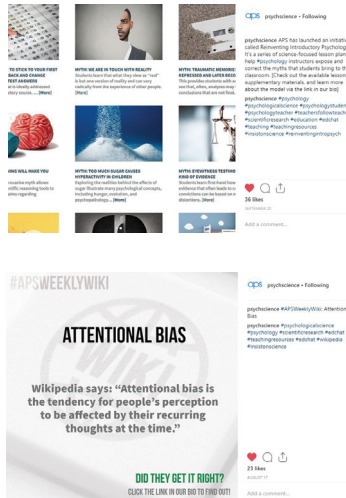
TO STICK TO YOUR FIRST BACK AND CHANGE TEST ANSWERS
... it is ideally addressed ... story source. ... [More]

MYTH: WE ARE IN TOUCH WITH REALITY
Students learn that what they see as "real" is but one version of reality and can vary radically from the experience of other people. [More]

MYTH: TRAUMATIC MEMORIES ARE REPRESSED AND LATER RECOVERED
This provides students with an ... we see that, often, analyses may ... conclusions that are not fixed.

ILL MAKE YOU
... invasive myth allows ... scientific reasoning tools to ... ative regarding

MYTH: TOO MUCH SUGAR CAUSES HYPERACTIVITY IN CHILDREN
Exploring the realities behind the effects of sugar illustrate many psychological concepts, including hunger, economics, and psychopathology. ... [More]

MYTH: EYEWITNESS TESTIMONY IS THE BEST KIND OF EVIDENCE
Students learn first hand how ... evidence that often lead to ... convictions can be based on ... distortions. [More]

aps psychscience • Following

psychscience APS has launched an initiative called Reinventing Introductory Psychology. It's a series of science-focused lesson plans to help #psychology instructors expose and correct the myths that students bring to the classroom. Check out the available lessons, supplementary materials, and learn more about the model via the link in our bio!
#psychology #psychologicalscience #psychologyteacher #teachersfollowteachers #scientificresearch #education #edchat #teaching #teachingresources #insidescience #reinventingintropsych

36 likes
SEPTEMBER 25

Add a comment...

#APSWEEKLYWIKI

ATTENTIONAL BIAS

Wikipedia says: "Attentional bias is the tendency for people's perception to be affected by their recurring thoughts at the time."

DID THEY GET IT RIGHT?
CLICK THE LINK IN OUR BIO TO FIND OUT!

aps psychscience • Following

psychscience #APSWeeklyWiki: Attentional Bias
psychscience #psychologicalscience #psychology #scientificresearch #edchat #teachingresources #edutail #wikipedia #insidescience

23 likes
AUGUST 17

Add a comment...